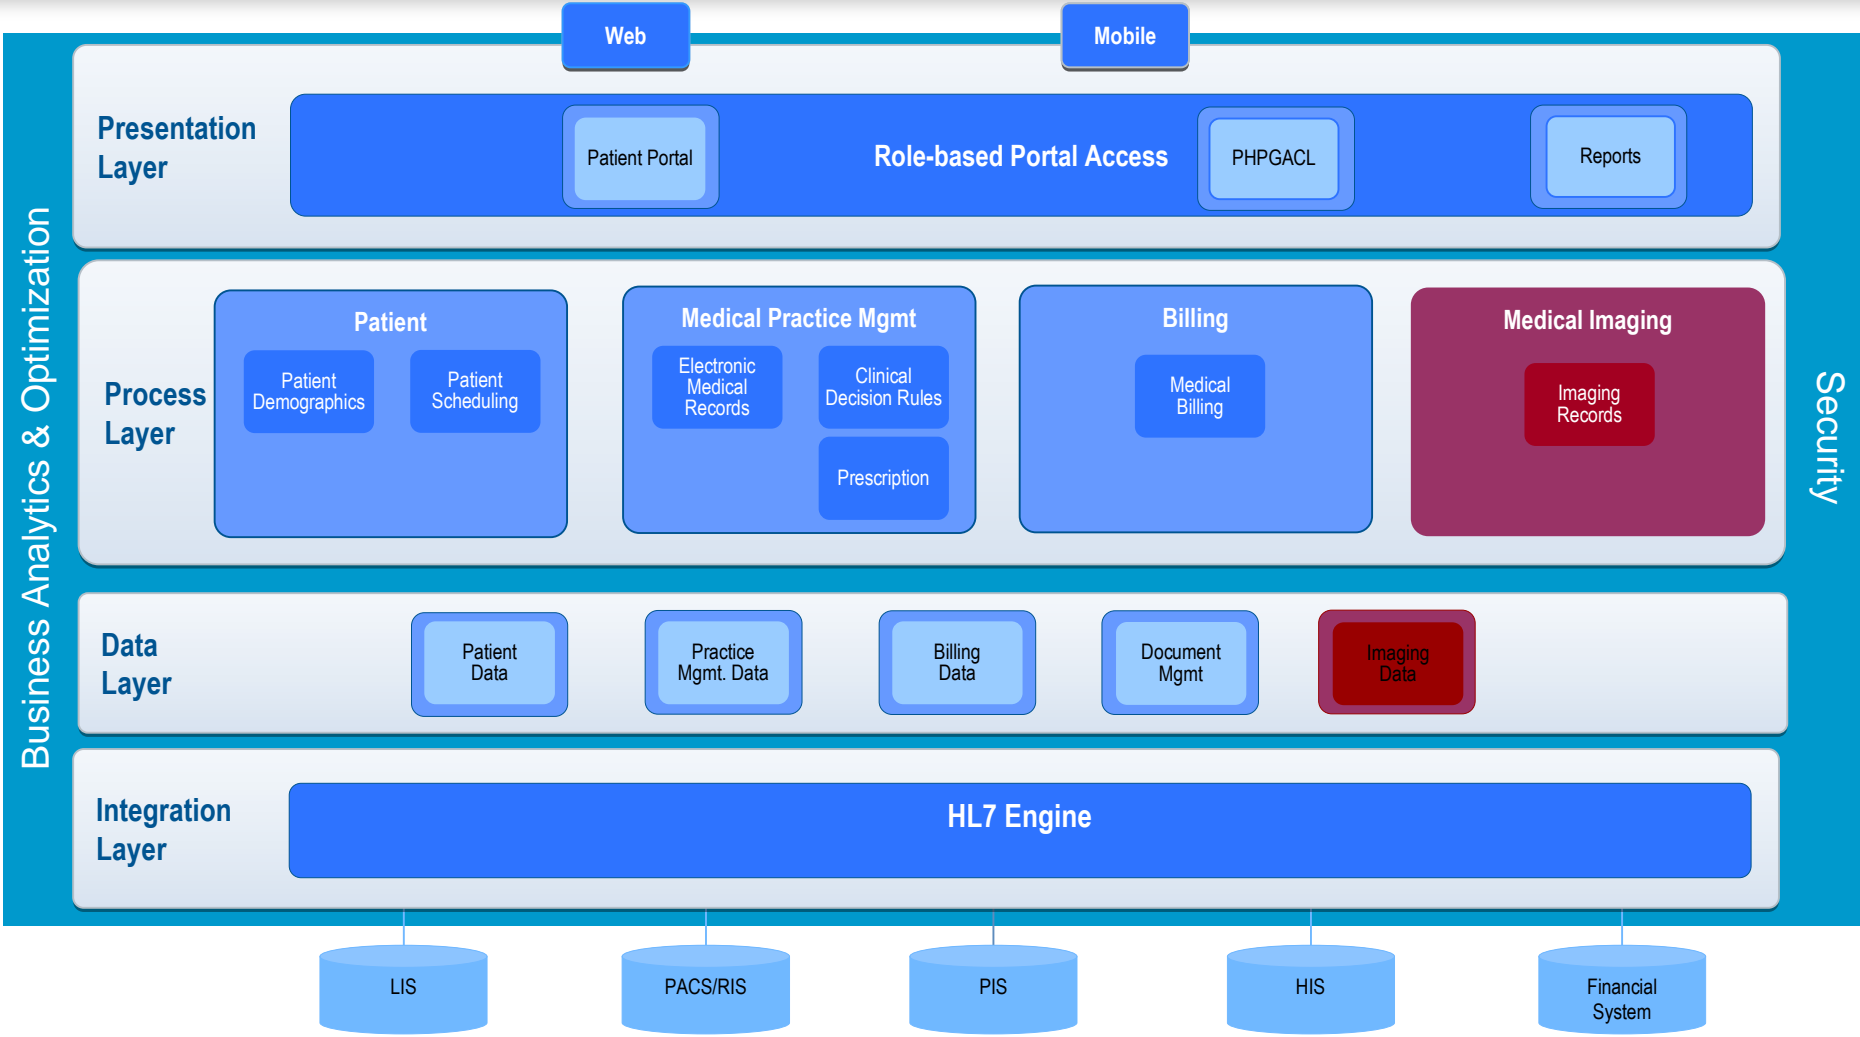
Web

Mobile

Business Analytics & Optimization

Security

Presentation Layer

Patient Portal

Role-based Portal Access

PHPGACL

Reports

Process Layer

Patient

Patient Demographics

Patient Scheduling

Medical Practice Mgmt

Electronic Medical Records

Clinical Decision Rules

Prescription

Billing

Medical Billing

Medical Imaging

Imaging Records

Data Layer

Patient Data

Practice Mgmt. Data

Billing Data

Document Mgmt

Imaging Data

Integration Layer

HL7 Engine

LIS

PACS/RIS

PIS

HIS

Financial System